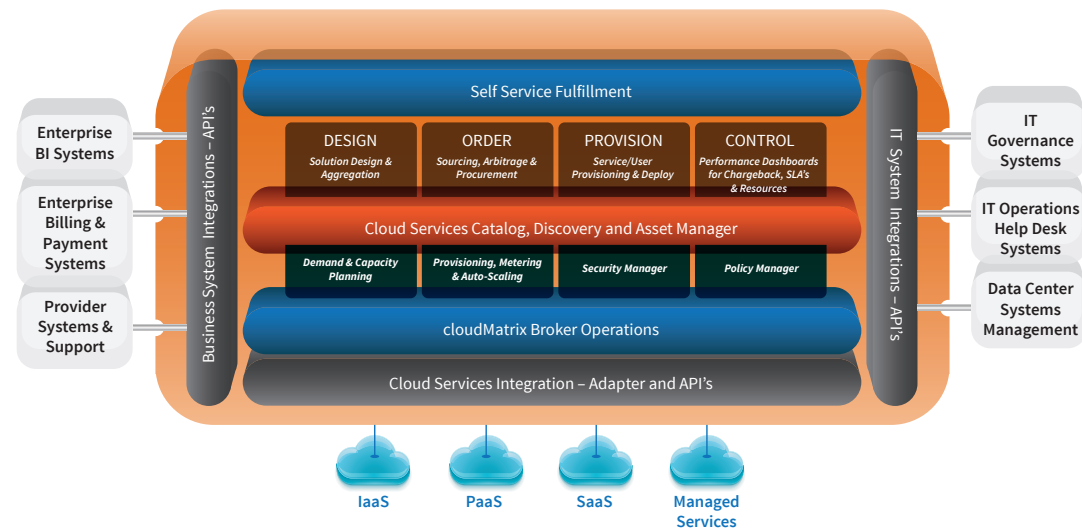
Enterprise BI Systems

Enterprise Billing & Payment Systems

Provider Systems & Support

Business System Integrations – API's

Self Service Fulfillment

DESIGN
Solution Design & Aggregation

ORDER
Sourcing, Arbitrage & Procurement

PROVISION
Service/User Provisioning & Deploy

CONTROL
Performance Dashboards for Chargeback, SLA's & Resources

Cloud Services Catalog, Discovery and Asset Manager

Demand & Capacity Planning

Provisioning, Metering & Auto-Scaling

Security Manager

Policy Manager

cloudMatrix Broker Operations

Cloud Services Integration – Adapter and API's

IT System Integrations – API's

IT Governance Systems

IT Operations Help Desk Systems

Data Center Systems Management

IaaS

PaaS

SaaS

Managed Services